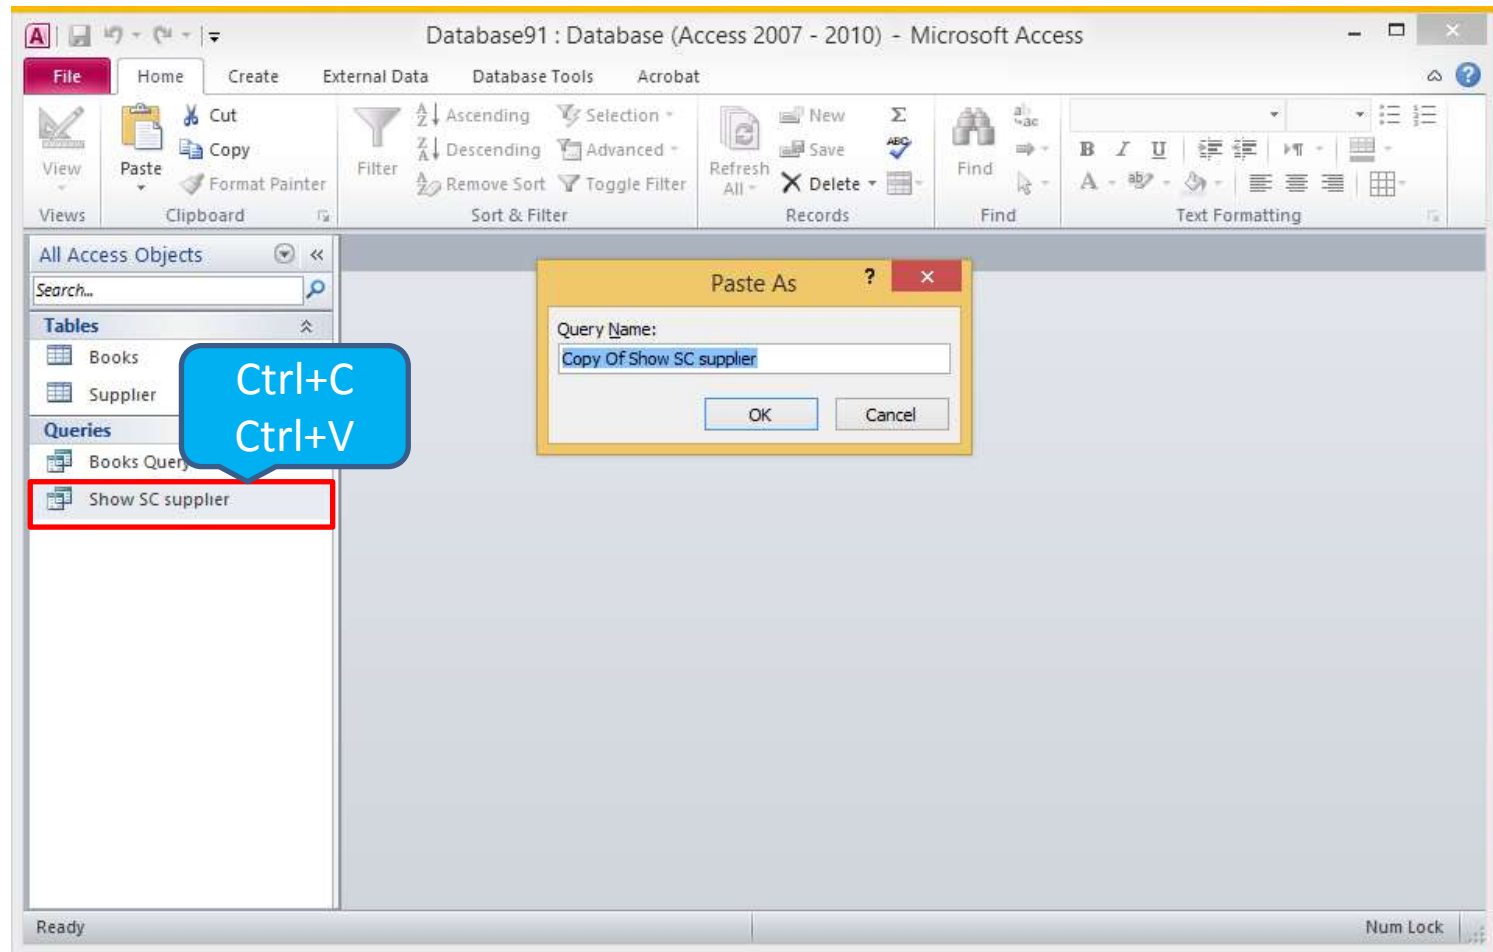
Database91 : Database (Access 2007 - 2010) - Microsoft Access

File Home Create External Data Database Tools Acrobat

View
Views

Paste
Cut
Copy
Format Painter
Clipboard

Filter
Ascending
Descending
Remove Sort
Selection
Advanced
Toggle Filter
Sort & Filter

Refresh All
New
Save
Delete
Records

Find
Find

Text Formatting

All Access Objects
Search...
Tables
Books
Supplier
Queries
Books Query
Show SC supplier

Ctrl+C
Ctrl+V

Paste As
?
Query Name:
Copy Of Show SC supplier
OK
Cancel

Ready
Num Lock